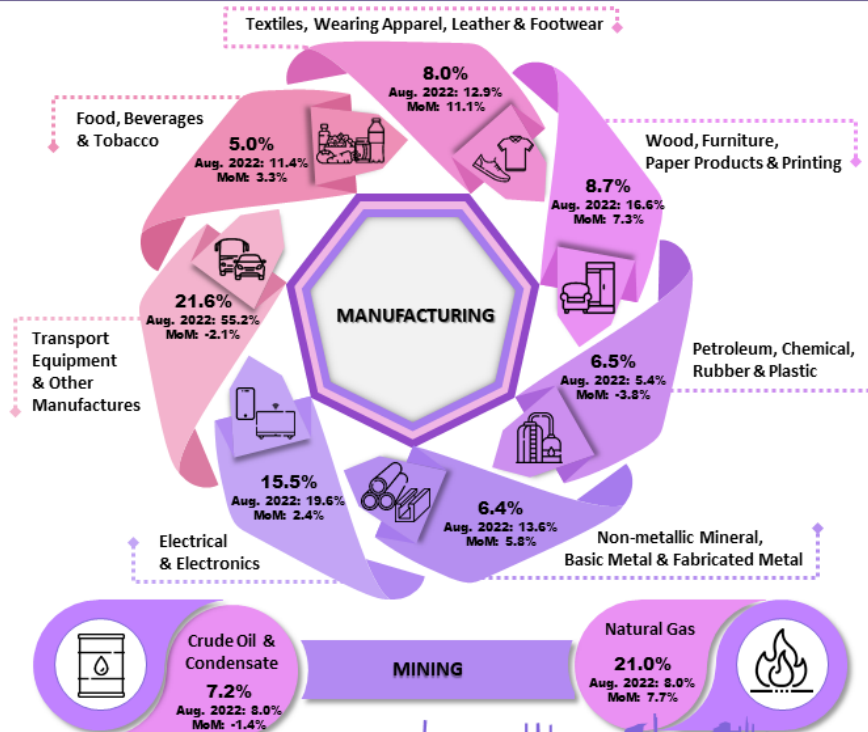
Textiles, Wearing Apparel, Leather & Footwear

8.0%
Aug. 2022: 12.9%
MoM: 11.1%

Food, Beverages & Tobacco

5.0%
Aug. 2022: 11.4%
MoM: 3.3%

Wood, Furniture, Paper Products & Printing

8.7%
Aug. 2022: 16.6%
MoM: 7.3%

21.6%
Aug. 2022: 55.2%
MoM: -2.1%

Transport Equipment & Other Manufactures

MANUFACTURING

Petroleum, Chemical, Rubber & Plastic

6.5%
Aug. 2022: 5.4%
MoM: -3.8%

15.5%
Aug. 2022: 19.6%
MoM: 2.4%

6.4%
Aug. 2022: 13.6%
MoM: 5.8%

Electrical & Electronics

Non-metallic Mineral, Basic Metal & Fabricated Metal

Crude Oil & Condensate
7.2%
Aug. 2022: 8.0%
MoM: -1.4%

MINING

Natural Gas
21.0%
Aug. 2022: 8.0%
MoM: 7.7%